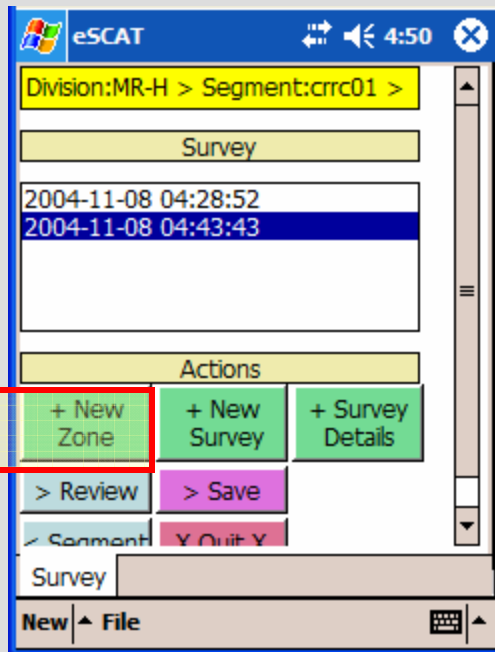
eSCAT 4:50

Division:MR-H > Segment:crrc01 >

Survey

2004-11-08 04:28:52
2004-11-08 04:43:43

Actions

+ New Zone

+ New Survey

+ Survey Details

> Review

> Save

< Segment

X Quit X

Survey

New File